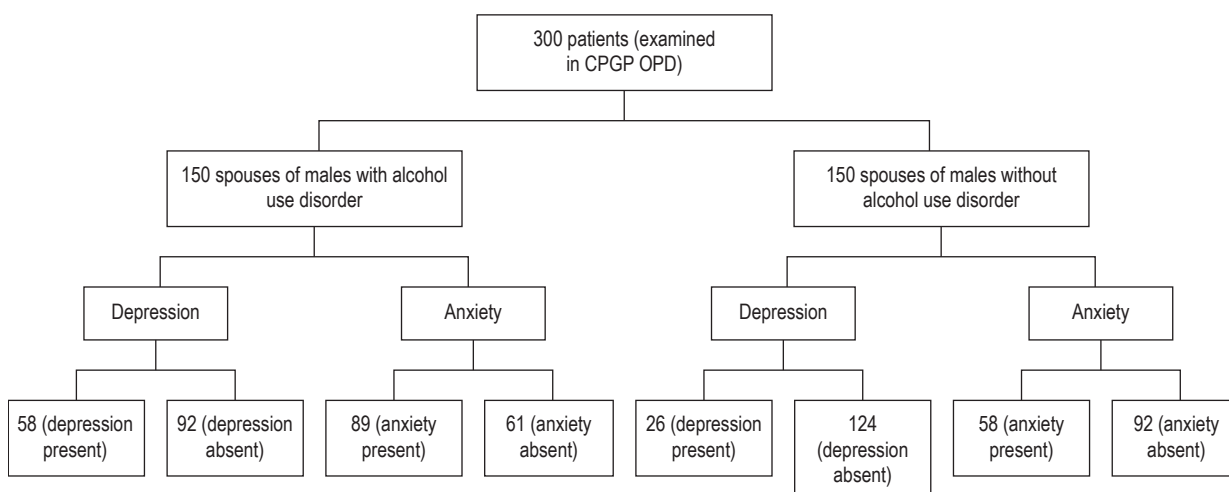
300 patients (examined in CPGP OPD)

150 spouses of males with alcohol use disorder

150 spouses of males without alcohol use disorder

Depression

Anxiety

Depression

Anxiety

58 (depression present)

92 (depression absent)

89 (anxiety present)

61 (anxiety absent)

26 (depression present)

124 (depression absent)

58 (anxiety present)

92 (anxiety absent)